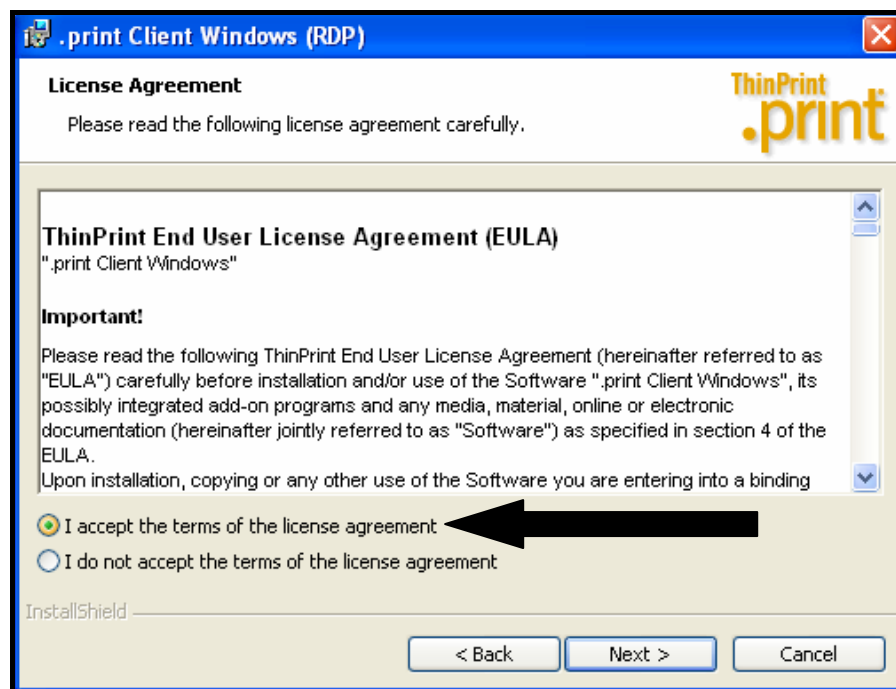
.print Client Windows (RDP)

License Agreement

Please read the following license agreement carefully.

ThinPrint .print

ThinPrint End User License Agreement (EULA)
".print Client Windows"

Important!

Please read the following ThinPrint End User License Agreement (hereinafter referred to as "EULA") carefully before installation and/or use of the Software ".print Client Windows", its possibly integrated add-on programs and any media, material, online or electronic documentation (hereinafter jointly referred to as "Software") as specified in section 4 of the EULA.
Upon installation, copying or any other use of the Software you are entering into a binding

I accept the terms of the license agreement

I do not accept the terms of the license agreement

InstallShield

< Back | Next > | Cancel